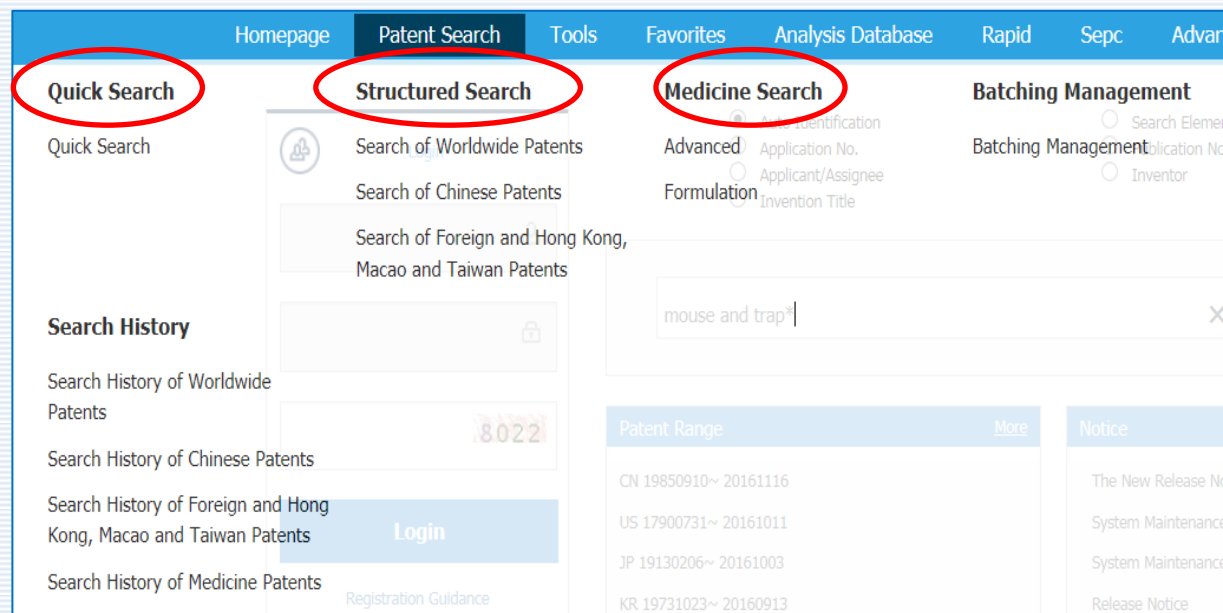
Homepage Patent Search Tools Favorites Analysis Database Rapid Sepc Advar

Quick Search

Quick Search

Structured Search

Search of Worldwide Patents

Search of Chinese Patents

Search of Foreign and Hong Kong, Macao and Taiwan Patents

Medicine Search

Advanced

Formulation

Batching Management

Batching Management

Login

Auto Identification
Application No.
Applicant/Assignee
Invention Title

Search Elemen
Publication No
Inventor

mouse and trap*

8022

Search History

Search History of Worldwide Patents

Search History of Chinese Patents

Search History of Foreign and Hong Kong, Macao and Taiwan Patents

Search History of Medicine Patents

Login

Registration Guidance

Patent Range More

CN 19850910~ 20161116

US 17900731~ 20161011

JP 19130206~ 20161003

KR 19731023~ 20160913

Notice

The New Release No

System Maintenance

System Maintenance

Release Notice